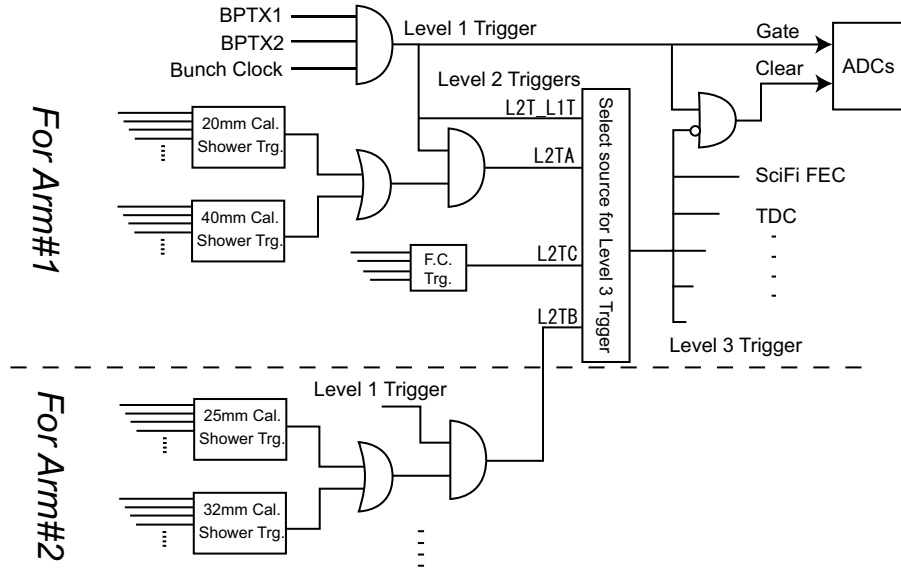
BPTX1
BPTX2
Bunch Clock
Level 1 Trigger
Gate
Clear
ADCs
Level 2 Triggers
For Arm#1
20mm Cal. Shower Trg.
L2T_L1T
L2TA
40mm Cal. Shower Trg.
Select source for Level 3 Trigger
SciFi FEC
TDC
F.C. Trg.
L2TC
L2TB
Level 3 Trigger
For Arm#2
Level 1 Trigger
25mm Cal. Shower Trg.
32mm Cal. Shower Trg.